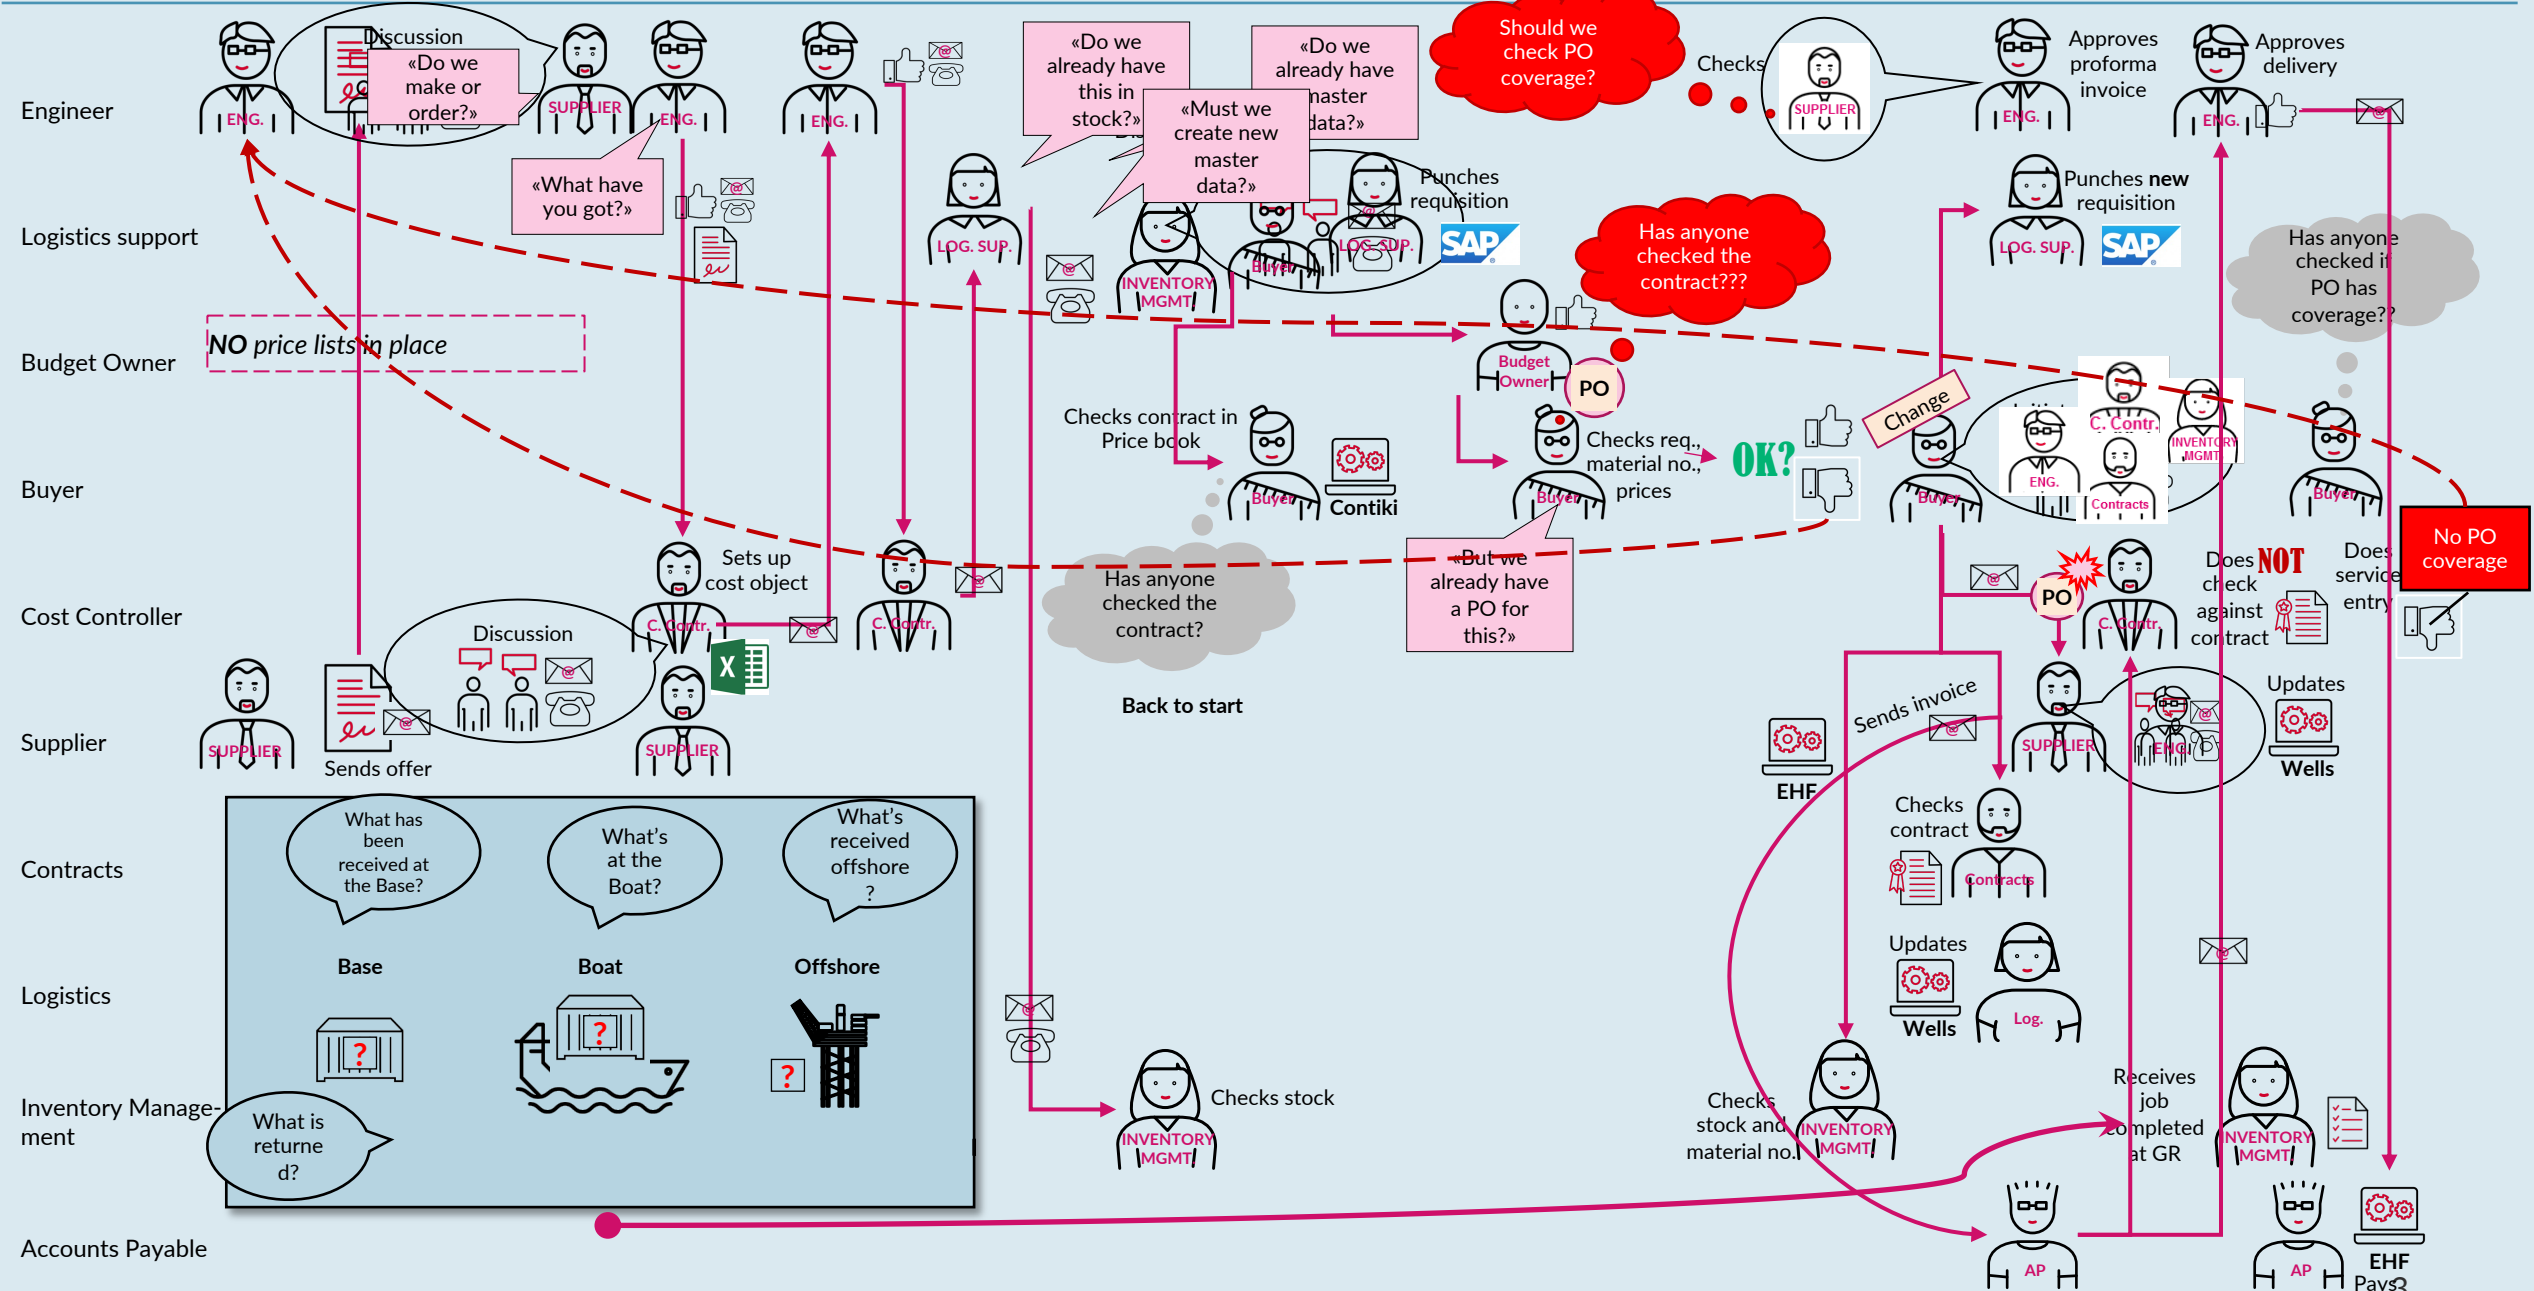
Engineer

Logistics support

Budget Owner

Buyer

Cost Controller

Supplier

Contracts

Logistics

Inventory Management

Accounts Payable

ENG.

Discussion

«Do we make or order?»

SUPPLIER

ENG.

«What have you got?»

ENG.

LOG. SUP.

«Do we already have this in stock?»

«Must we create new master data?»

«Do we already have master data?»

INVENTORY MGMT

Buyer

LOG. SUP.

Punches requisition

SAP

Should we check PO coverage?

Checks

SUPPLIER

ENG.

Approves proforma invoice

ENG.

Approves delivery

LOG. SUP.

Punches new requisition

SAP

Has anyone checked the contract???

Has anyone checked if PO has coverage??

NO price lists in place

Budget Owner

PO

Checks contract in Price book

Buyer

Contiki

Buyer

Checks req., material no., prices

OK?

Change

Buyer

ENG.

C. Contr.

INVENTORY MGMT

Contracts

Buyer

No PO coverage

C. Contr.

Sets up cost object

C. Contr.

Has anyone checked the contract?

«But we already have a PO for this?»

PO

C. Contr.

Does NOT check against contract

Does service entry

Back to start

Discussion

SUPPLIER

SUPPLIER

Sends offer

EHF

Sends invoice

SUPPLIER

ENG.

Updates

Wells

Checks contract

Contracts

Updates

Wells

Log.

What has been received at the Base?

What's at the Boat?

What's received offshore?

Base

Boat

Offshore

What is returned?

INVENTORY MGMT

Checks stock

Checks stock and material no.

INVENTORY MGMT

Receives job completed at GR

INVENTORY MGMT

AP

AP

EHF Pays